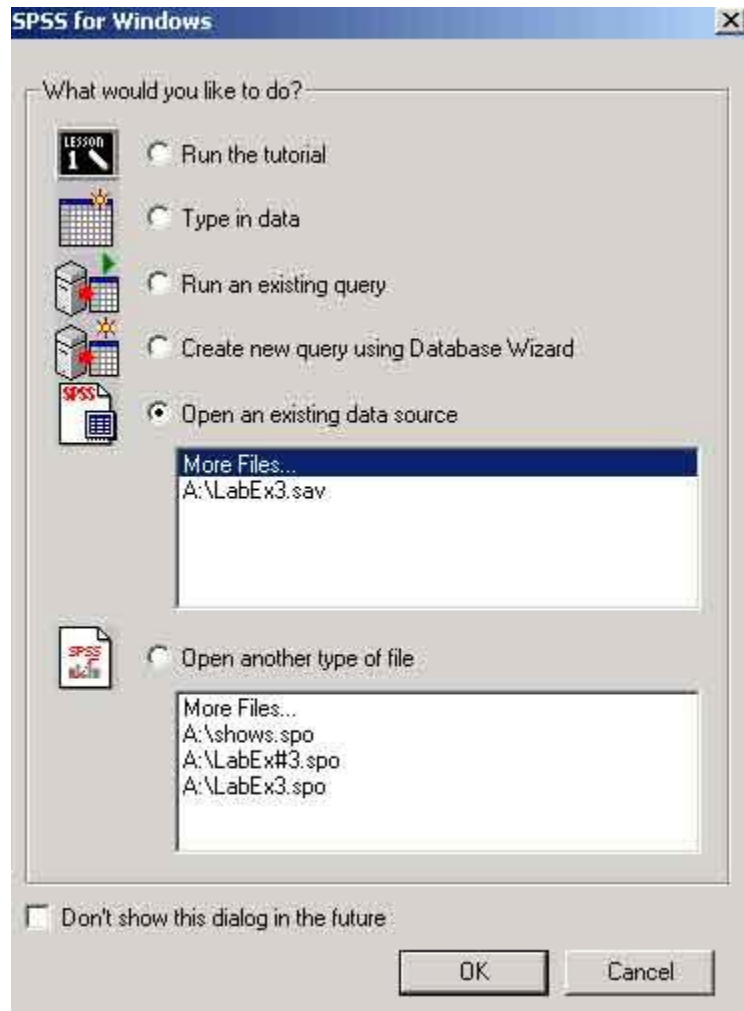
SPSS for Windows

X

What would you like to do?

LESSON 1

Run the tutorial

Type in data

Run an existing query

Create new query using Database Wizard

SPSS

Open an existing data source

More Files...
A:\LabEx3.sav

SPSS

Open another type of file

More Files...
A:\shows.spo
A:\LabEx#3.spo
A:\LabEx3.spo

Don't show this dialog in the future

OK

Cancel